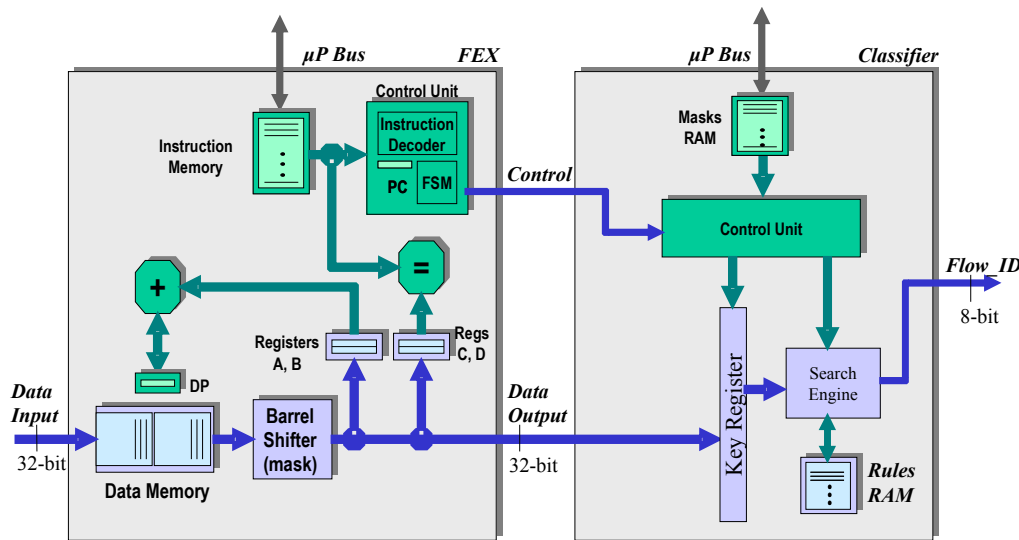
μP Bus
FEX
Control Unit
Instruction Decoder
Instruction Memory
PC
FSM
Control
+
=
Registers A, B
Regs C, D
DP
Data Input
32-bit
Data Memory
Barrel Shifter (mask)
Data Output
32-bit
μP Bus
Classifier
Masks RAM
Control Unit
Flow_ID
8-bit
Key Register
Search Engine
Rules RAM